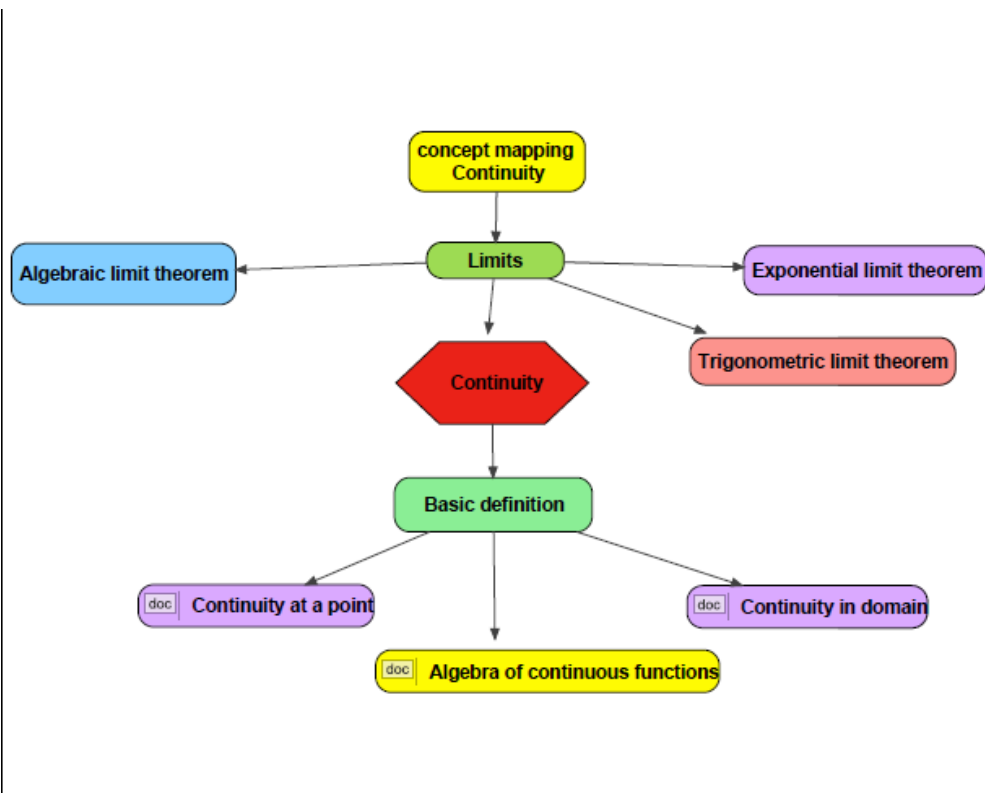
concept mapping Continuity

Limits

Algebraic limit theorem

Exponential limit theorem

Trigonometric limit theorem

Continuity

Basic definition

doc Continuity at a point

doc Continuity in domain

doc Algebra of continuous functions